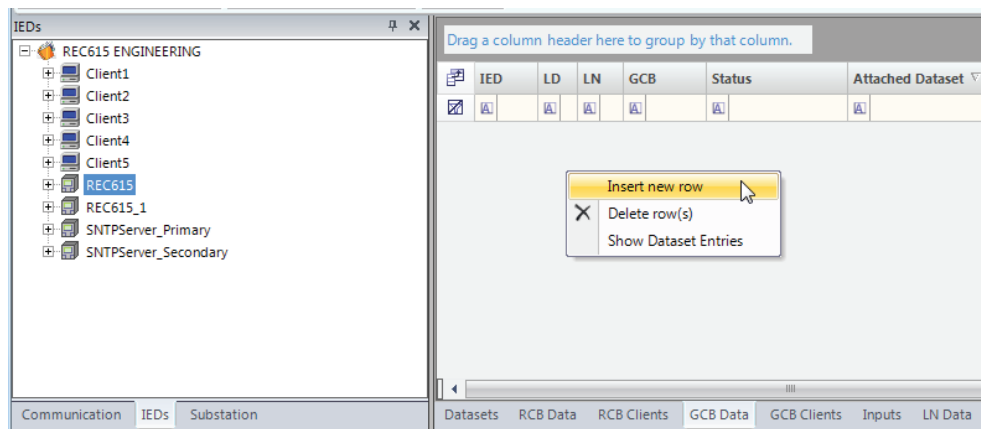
IEDs

REC615 ENGINEERING
Client1
Client2
Client3
Client4
Client5
REC615
REC615_1
SNTPServer_Primary
SNTPServer_Secondary

Communication IEDs Substation

Drag a column header here to group by that column.

| IED | LD | LN | GCB | Status | Attached Dataset |
|---|---|---|---|---|---|

Insert new row
Delete row(s)
Show Dataset Entries

Datasets RCB Data RCB Clients GCB Data GCB Clients Inputs LN Data